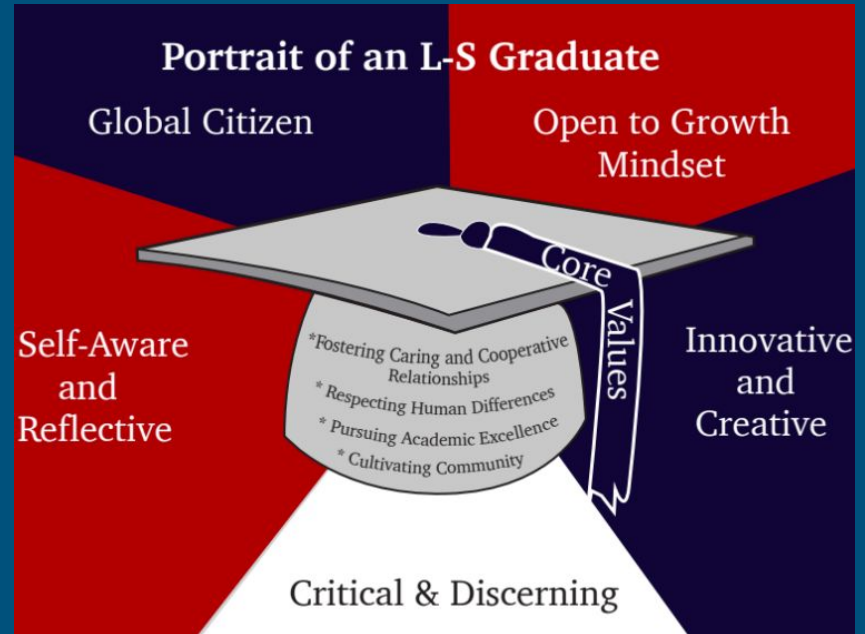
Portrait of an L-S Graduate

Global Citizen

Open to Growth Mindset

Core Values

Self-Aware and Reflective

*Fostering Caring and Cooperative Relationships
* Respecting Human Differences
* Pursuing Academic Excellence
* Cultivating Community

Innovative and Creative

Critical & Discerning